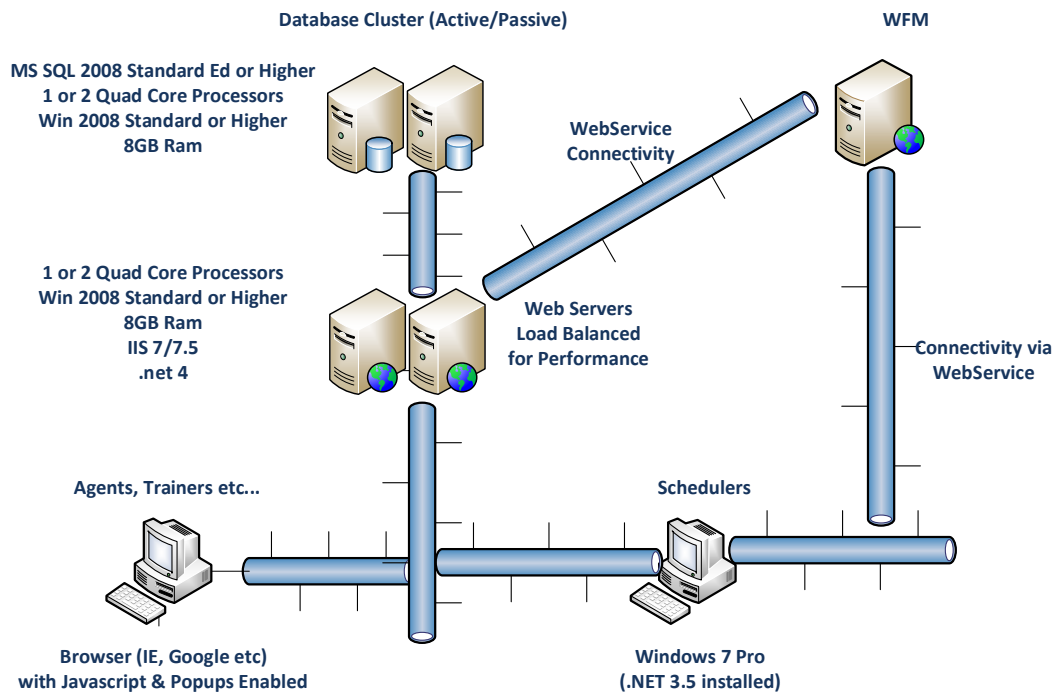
Database Cluster (Active/Passive)

WFM

MS SQL 2008 Standard Ed or Higher
1 or 2 Quad Core Processors
Win 2008 Standard or Higher
8GB Ram

WebService Connectivity

1 or 2 Quad Core Processors
Win 2008 Standard or Higher
8GB Ram
IIS 7/7.5
.net 4

Web Servers
Load Balanced
for Performance

Connectivity via WebService

Agents, Trainers etc...

Schedulers

Browser (IE, Google etc)
with Javascript & Popups Enabled

Windows 7 Pro
(.NET 3.5 installed)